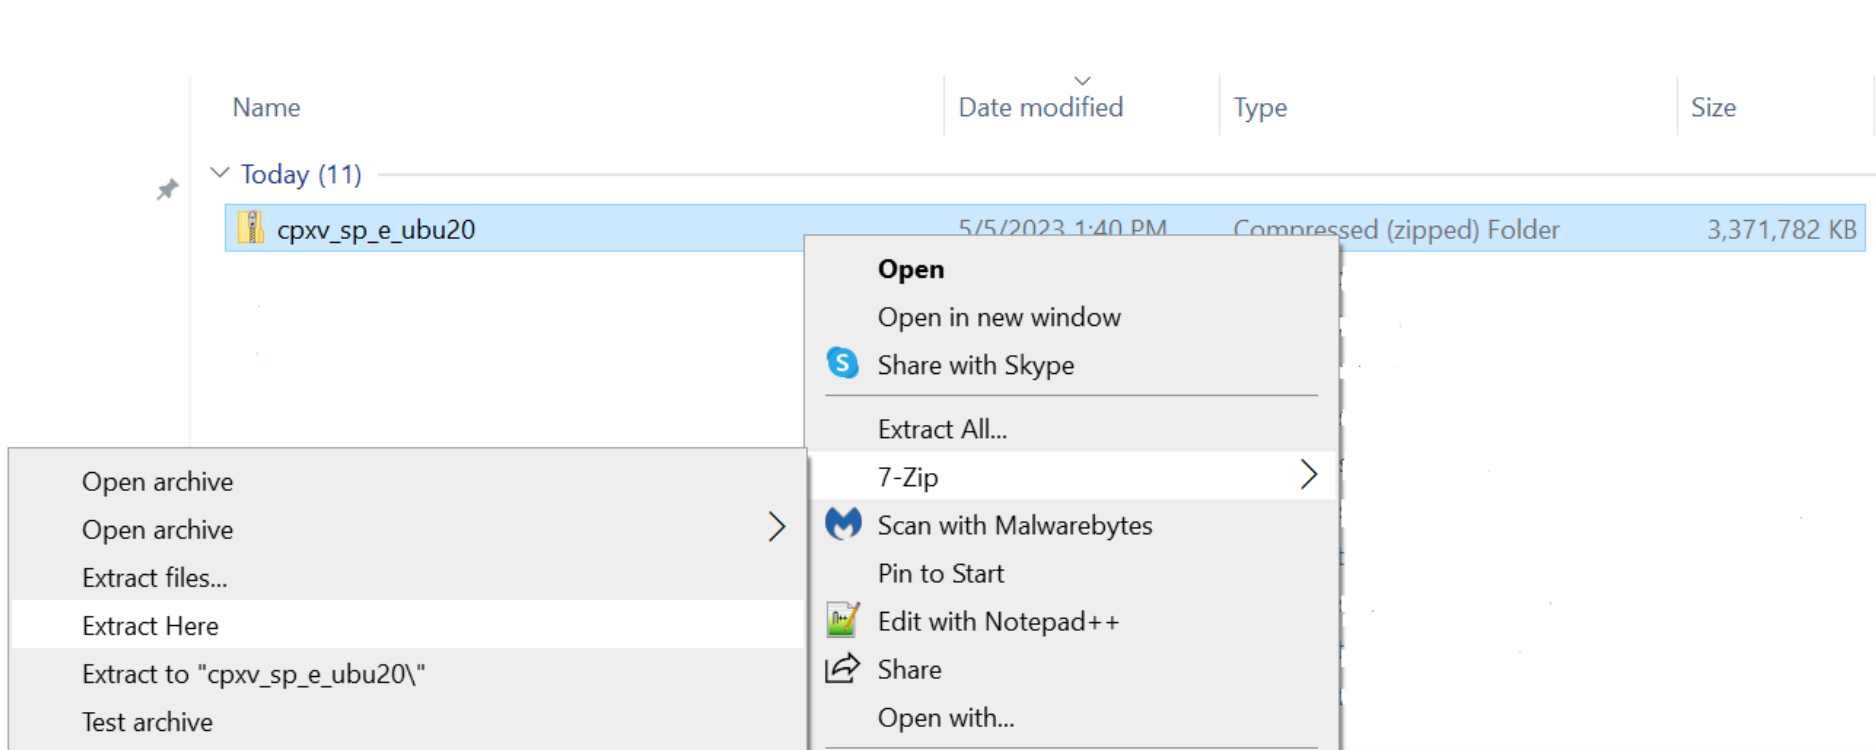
Name | Date modified | Type | Size

Today (11)

cpxv_sp_e_ubu20 5/5/2023 1:40 PM Compressed (zipped) Folder 3,371,782 KB

Open
Open in new window
Share with Skype
Extract All...
7-Zip
Scan with Malwarebytes
Pin to Start
Edit with Notepad++
Share
Open with...

Open archive
Open archive
Extract files...
Extract Here
Extract to "cpxv_sp_e_ubu20\"
Test archive